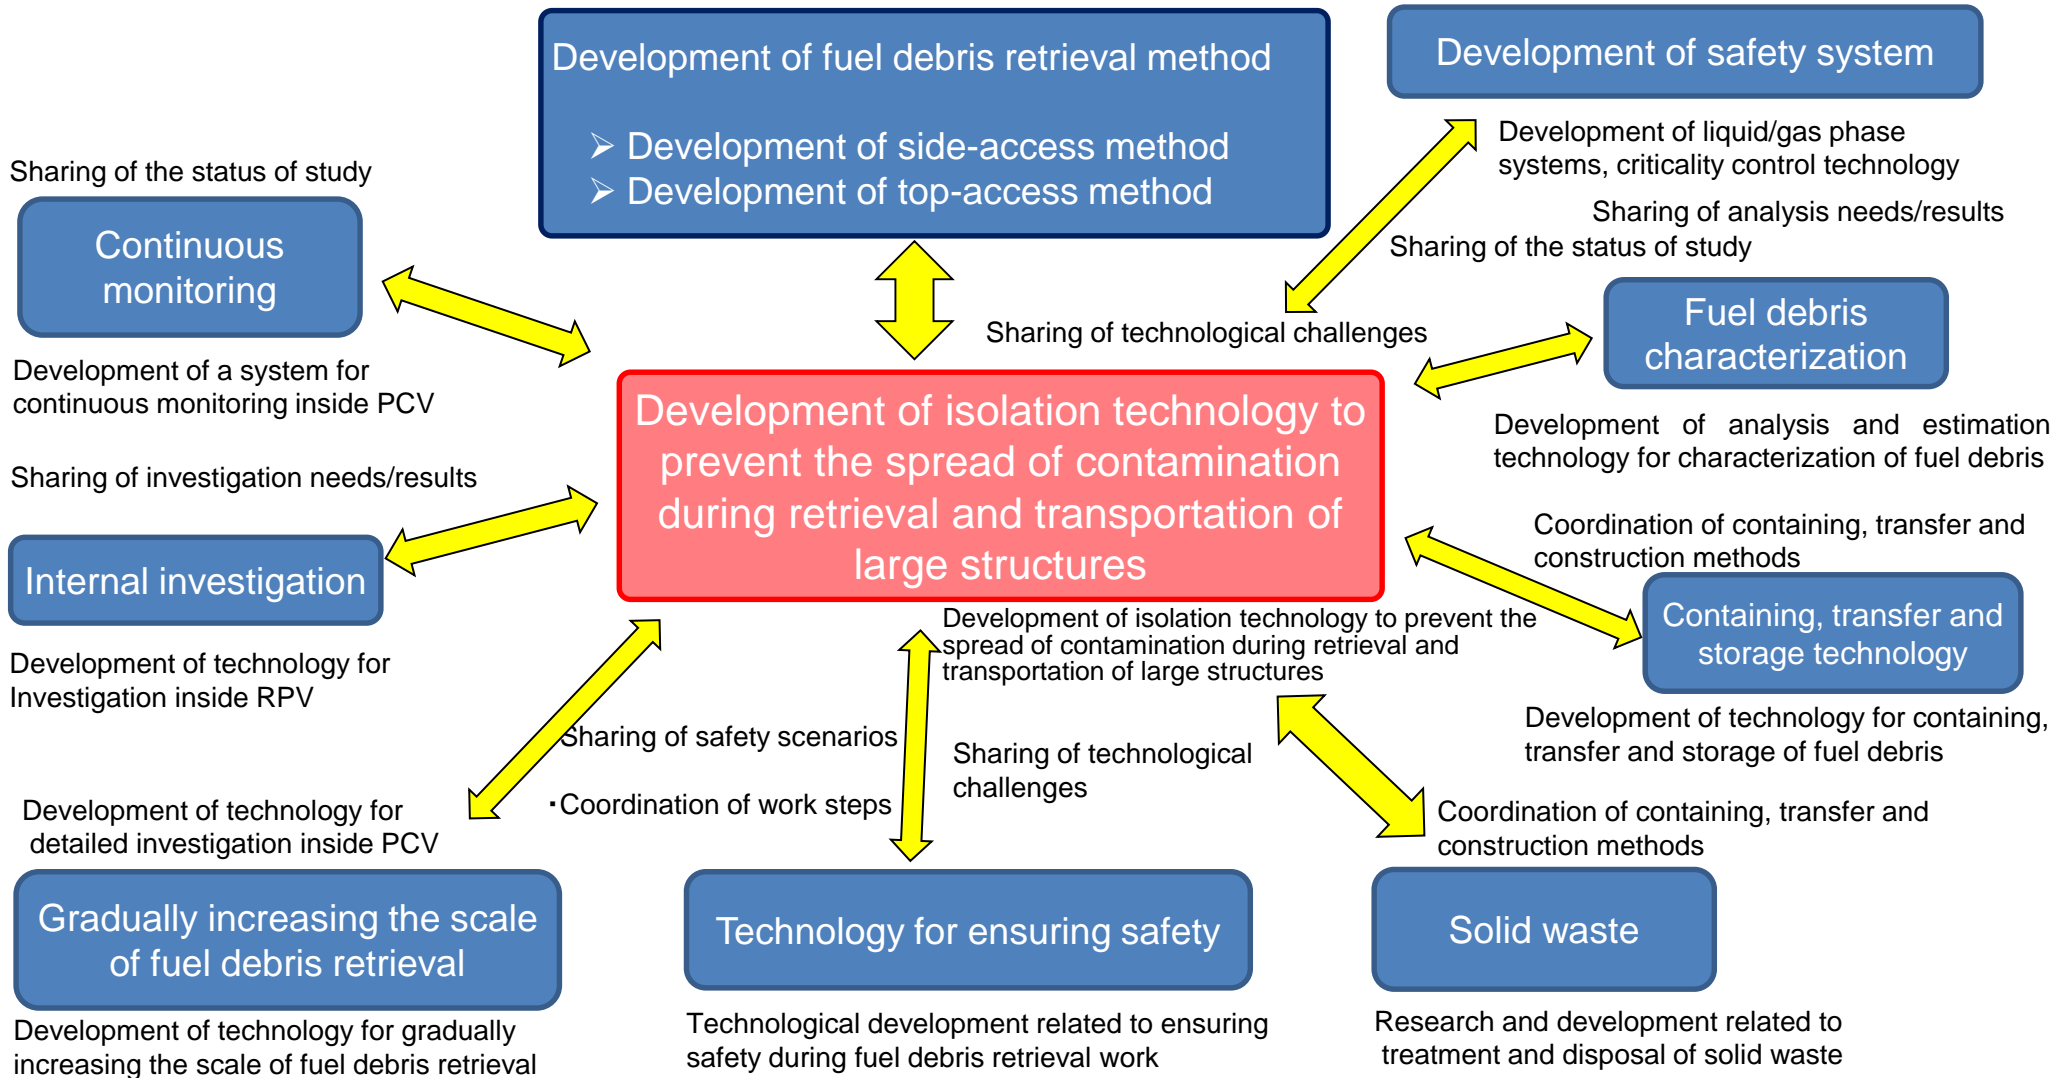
Development of fuel debris retrieval method

➢ Development of side-access method
➢ Development of top-access method

Development of safety system

Development of liquid/gas phase systems, criticality control technology

Sharing of analysis needs/results

Sharing of the status of study

Sharing of the status of study

Continuous monitoring

Development of a system for continuous monitoring inside PCV

Sharing of technological challenges

Fuel debris characterization

Development of analysis and estimation technology for characterization of fuel debris

Development of isolation technology to prevent the spread of contamination during retrieval and transportation of large structures

Sharing of investigation needs/results

Internal investigation

Development of technology for Investigation inside RPV

Coordination of containing, transfer and construction methods

Containing, transfer and storage technology

Development of technology for containing, transfer and storage of fuel debris

Development of isolation technology to prevent the spread of contamination during retrieval and transportation of large structures

Sharing of safety scenarios

·Coordination of work steps

Sharing of technological challenges

Development of technology for detailed investigation inside PCV

Coordination of containing, transfer and construction methods

Gradually increasing the scale of fuel debris retrieval

Development of technology for gradually increasing the scale of fuel debris retrieval

Technology for ensuring safety

Technological development related to ensuring safety during fuel debris retrieval work

Solid waste

Research and development related to treatment and disposal of solid waste